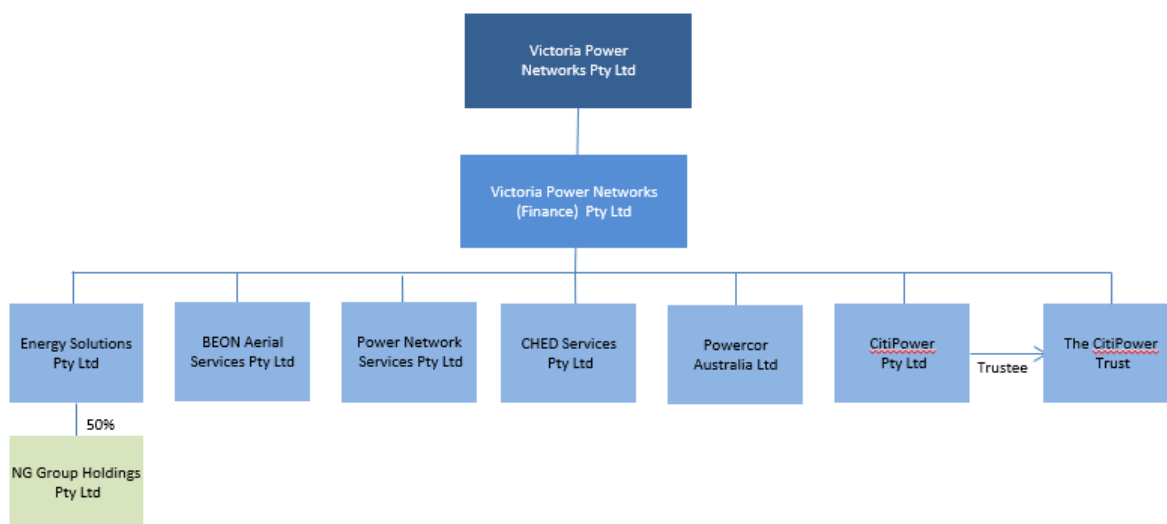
Victoria Power Networks Pty Ltd

Victoria Power Networks (Finance) Pty Ltd

Energy Solutions Pty Ltd

BEON Aerial Services Pty Ltd

Power Network Services Pty Ltd

CHED Services Pty Ltd

Powercor Australia Ltd

CitiPower Pty Ltd

Trustee

The CitiPower Trust

50%

NG Group Holdings Pty Ltd